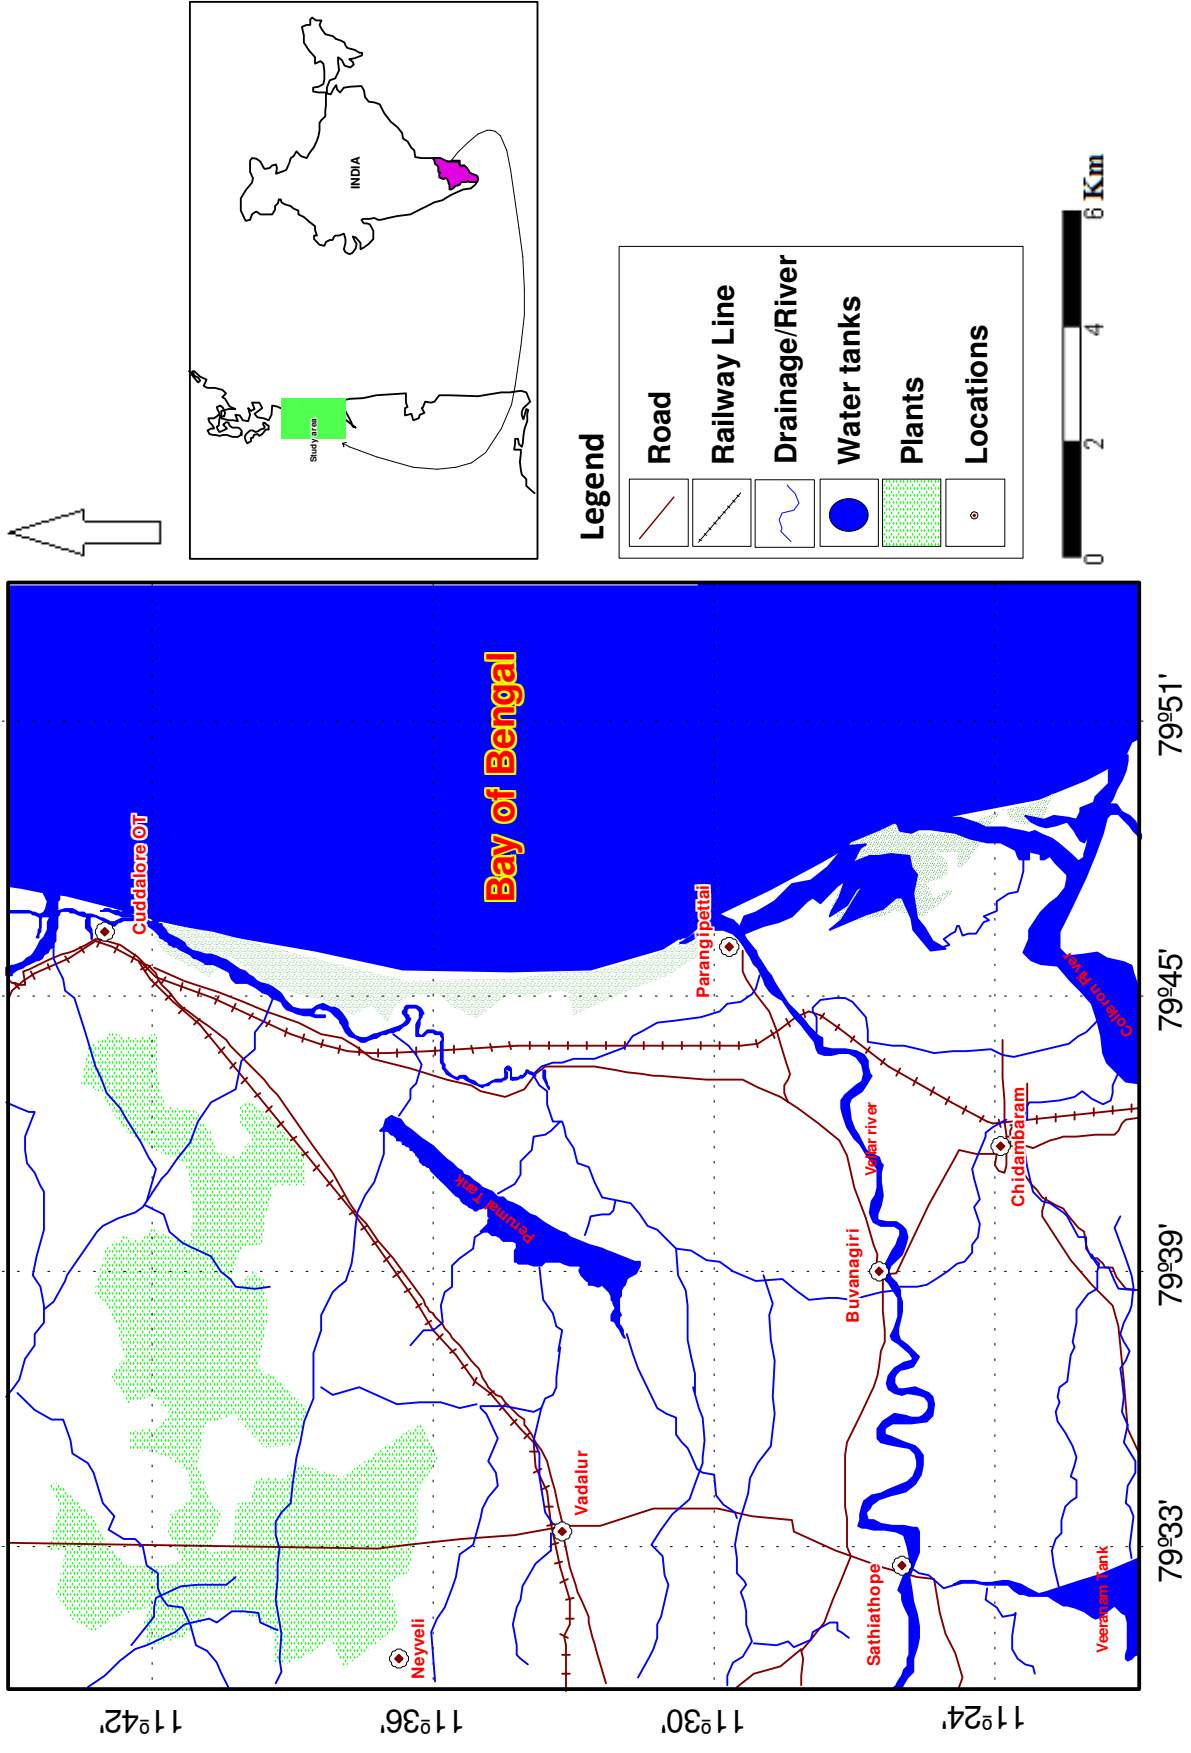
INDIA

Study area

Legend

Road

Railway Line

Drainage/River

Water tanks

Plants

Locations

0 2 4 6 Km

Bay of Bengal

Cuddalore OT

Parangipettai

Coleron River

Perumal Tank

Vellar river

Chidambaram

Buvanagiri

Vadalur

Neyveli

Sathiathope

Veeranam Tank

11°42'

11°36'

11°30'

11°24'

79°33'

79°39'

79°45'

79°51'